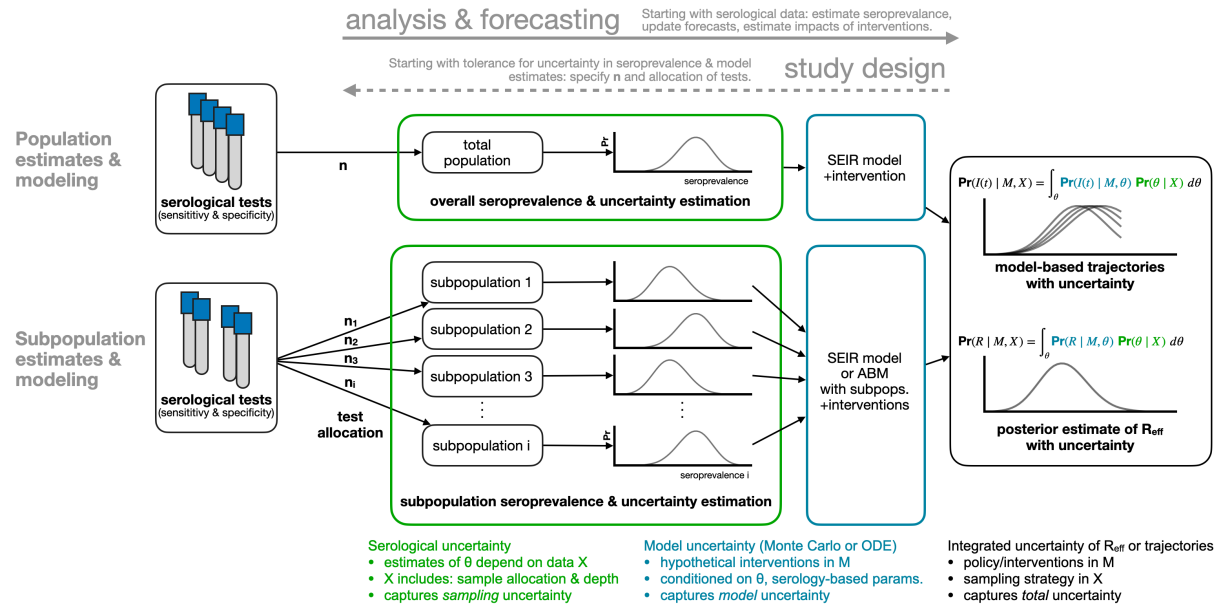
analysis & forecasting

Starting with serological data: estimate seroprevalance, update forecasts, estimate impacts of interventions.

Starting with tolerance for uncertainty in seroprevalence & model estimates: specify **n** and allocation of tests.

study design

Population estimates & modeling

serological tests
(sensitivity & specificity)

n

total population

Pr

seroprevalence

overall seroprevalence & uncertainty estimation

SEIR model +intervention

$\mathbf{Pr}(I(t) \mid M, X) = \int_{\theta} \mathbf{Pr}(I(t) \mid M, \theta)\ \mathbf{Pr}(\theta \mid X)\ d\theta$

model-based trajectories with uncertainty

Subpopulation estimates & modeling

serological tests
(sensitivity & specificity)

$n_1$

$n_2$

$n_3$

$n_i$

test allocation

subpopulation 1

subpopulation 2

subpopulation 3

⋮

subpopulation i

⋮

Pr

seroprevalence i

subpopulation seroprevalence & uncertainty estimation

SEIR model or ABM with subpops. +interventions

$\mathbf{Pr}(R \mid M, X) = \int_{\theta} \mathbf{Pr}(R \mid M, \theta)\ \mathbf{Pr}(\theta \mid X)\ d\theta$

posterior estimate of $R_{eff}$ with uncertainty

Serological uncertainty
• estimates of θ depend on data X
• X includes: sample allocation & depth
• captures *sampling* uncertainty

Model uncertainty (Monte Carlo or ODE)
• hypothetical interventions in M
• conditioned on θ, serology-based params.
• captures *model* uncertainty

Integrated uncertainty of $R_{eff}$ or trajectories
• policy/interventions in M
• sampling strategy in X
• captures *total* uncertainty